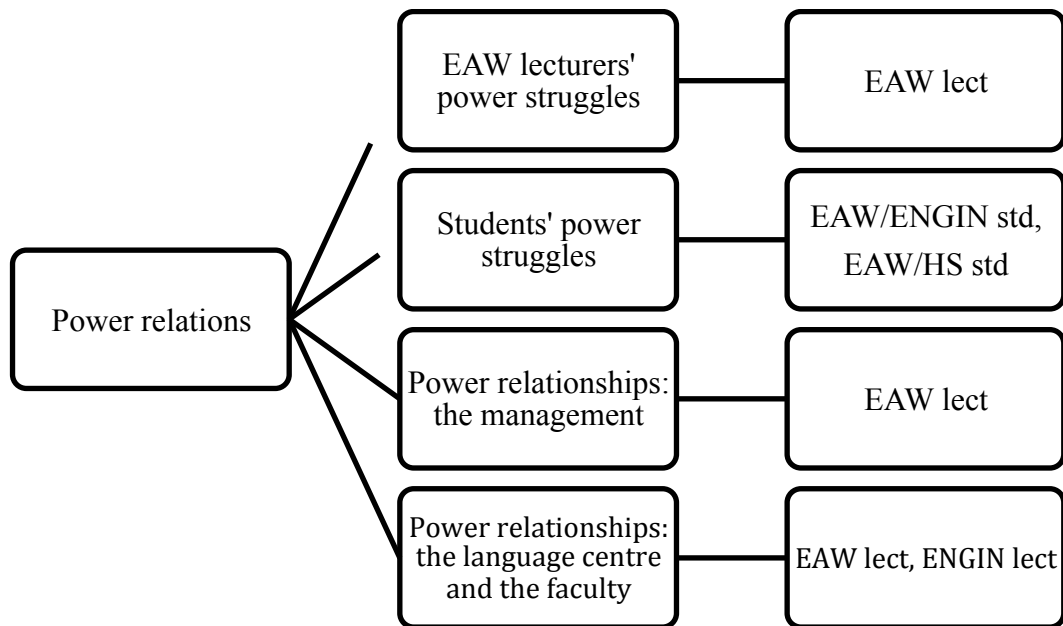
Power relations

EAW lecturers' power struggles

EAW lect

Students' power struggles

EAW/ENGIN std, EAW/HS std

Power relationships: the management

EAW lect

Power relationships: the language centre and the faculty

EAW lect, ENGIN lect